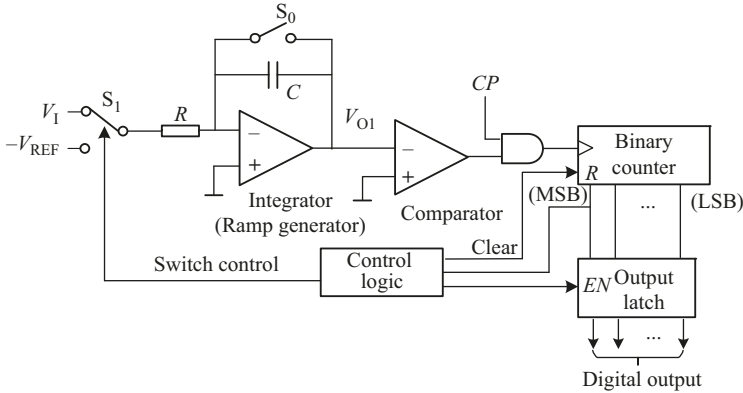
$S_0$

$C$

$V_I$

$S_1$

$-V_{REF}$

$R$

−

+

$V_{O1}$

$CP$

−

+

Binary counter

$R$

Integrator (Ramp generator)

Comparator

(MSB)

...

(LSB)

Clear

Switch control

Control logic

$EN$ Output latch

...

Digital output